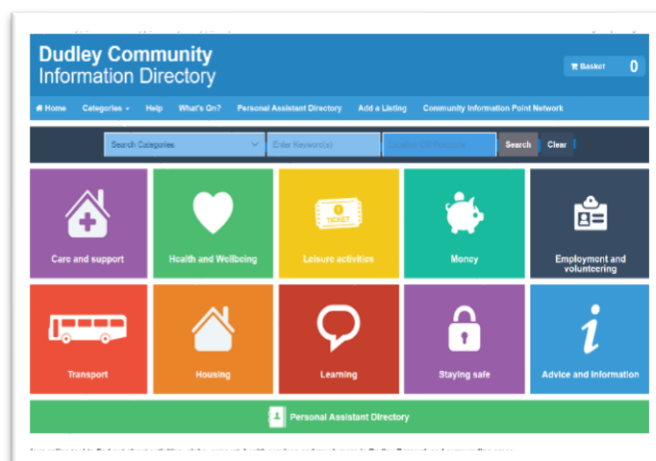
Dudley Community
Information Directory

Basket 0

Home Categories Help What's On? Personal Assistant Directory Add a Listing Community Information Point Network

Search Categories Enter Keyword(s) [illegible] Search Clear

Care and support

Health and Wellbeing

TICKET
Leisure activities

Money

Employment and volunteering

Transport

Housing

Learning

Staying safe

Advice and Information

Personal Assistant Directory

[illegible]